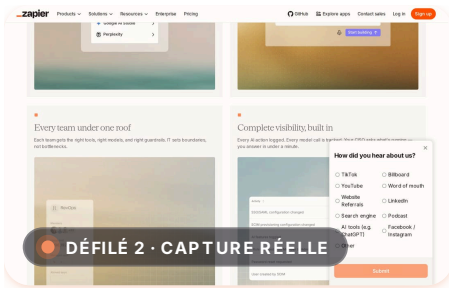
_zapier Products Solutions Resources Enterprise Pricing

GitHub Explore apps Contact sales Log in Sign up

Google AI Studio

Perplexity

Start building

Every team under one roof

Each team gets the right tools, right models, and right guardrails. IT sets boundaries, not bottlenecks.

Complete visibility, built in

Every AI action logged. Every model call tracked. Your CFO asks what's costing... you answer in under a minute.

How did you hear about us?

TikTok

Billboard

YouTube

Word of mouth

Website Referrals

LinkedIn

Search engine

Podcast

AI tools (e.g. ChatGPT)

Facebook / Instagram

Other

Submit

DÉFILÉ 2 · CAPTURE RÉELLE